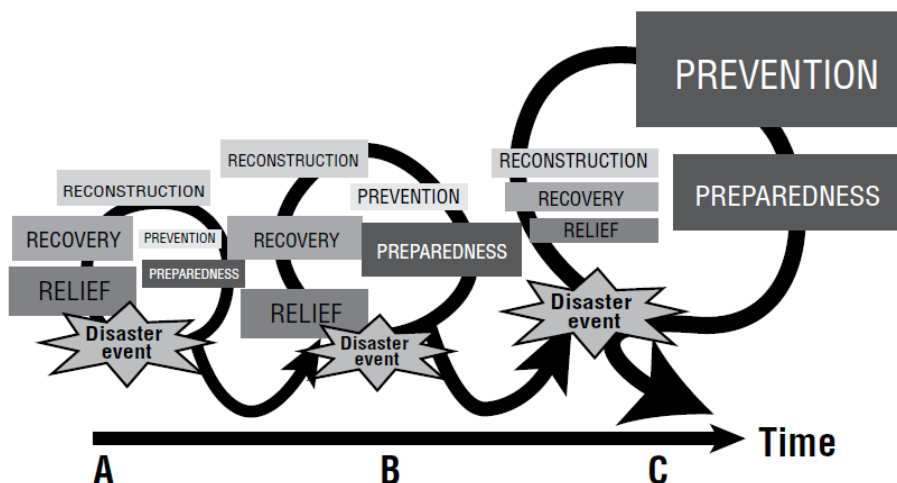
PREVENTION

PREPAREDNESS

RECONSTRUCTION

RECOVERY

RELIEF

Disaster event

RECONSTRUCTION

PREVENTION

RECOVERY

PREPAREDNESS

RELIEF

Disaster event

RECONSTRUCTION

RECOVERY

PREVENTION

PREPAREDNESS

RELIEF

Disaster event

Time

A

B

C